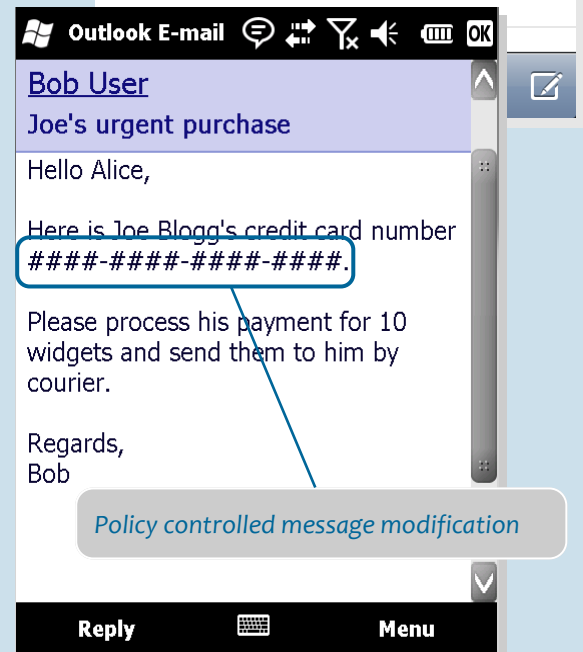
Outlook E-mail OK

Bob User
Joe's urgent purchase

Hello Alice,

Here is Joe Blogg's credit card number ####-####-####-####.

Please process his payment for 10 widgets and send them to him by courier.

Regards,
Bob

Policy controlled message modification

Reply Menu